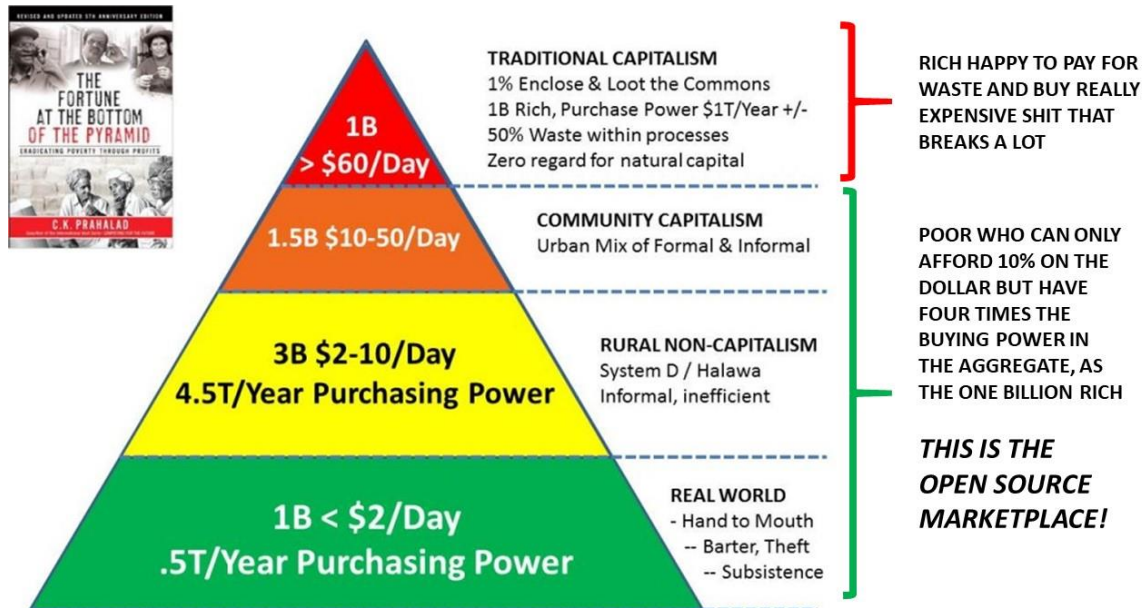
REVISED AND UPDATED 5TH ANNIVERSARY EDITION

THE FORTUNE AT THE BOTTOM OF THE PYRAMID

ERADICATING POVERTY THROUGH PROFITS

C.K. PRAHALAD

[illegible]

1B
> \$60/Day

TRADITIONAL CAPITALISM
1% Enclose & Loot the Commons
1B Rich, Purchase Power \$1T/Year +/-
50% Waste within processes
Zero regard for natural capital

RICH HAPPY TO PAY FOR WASTE AND BUY REALLY EXPENSIVE SHIT THAT BREAKS A LOT

1.5B \$10-50/Day

COMMUNITY CAPITALISM
Urban Mix of Formal & Informal

POOR WHO CAN ONLY AFFORD 10% ON THE DOLLAR BUT HAVE FOUR TIMES THE BUYING POWER IN THE AGGREGATE, AS THE ONE BILLION RICH

3B \$2-10/Day
4.5T/Year Purchasing Power

RURAL NON-CAPITALISM
System D / Halawa
Informal, inefficient

THIS IS THE OPEN SOURCE MARKETPLACE!

1B < \$2/Day
.5T/Year Purchasing Power

REAL WORLD
- Hand to Mouth
-- Barter, Theft
-- Subsistence